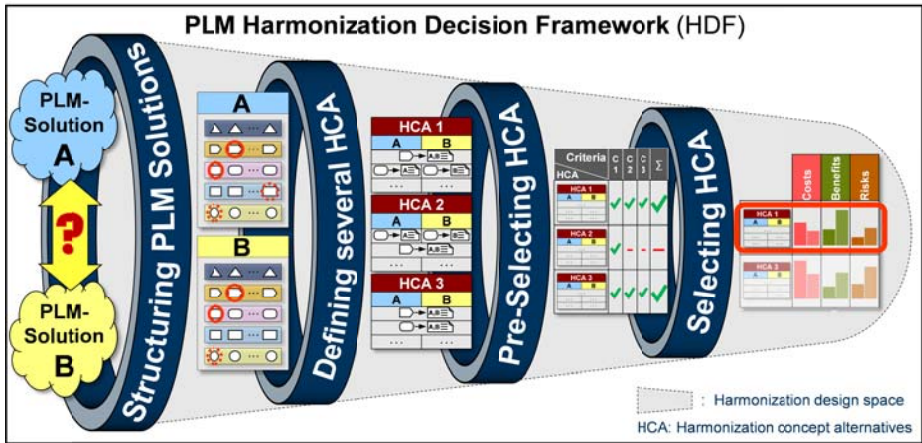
PLM Harmonization Decision Framework (HDF)

PLM-Solution A

?

PLM-Solution B

Structuring PLM Solutions

A

B

Defining several HCA

HCA 1
A | B
A,B
A,B

HCA 2
A | B
A,B
A,B

HCA 3
A | B
A,B
A,B

Pre-Selecting HCA

| Criteria / HCA | C 1 | C 2 | C 3 | Σ |
|---|---|---|---|---|
| HCA 1 (A, B) | ✓ | ✓ | ✓ | ✓ |
| HCA 2 (A, B) | ✓ | - | - | - |
| HCA 3 (A, B) | ✓ | ✓ | ✓ | ✓ |

Selecting HCA

| | Costs | Benefits | Risks |
|---|---|---|---|
| HCA 1 (A, B) | | | |
| HCA 3 (A, B) | | | |

: Harmonization design space

HCA: Harmonization concept alternatives